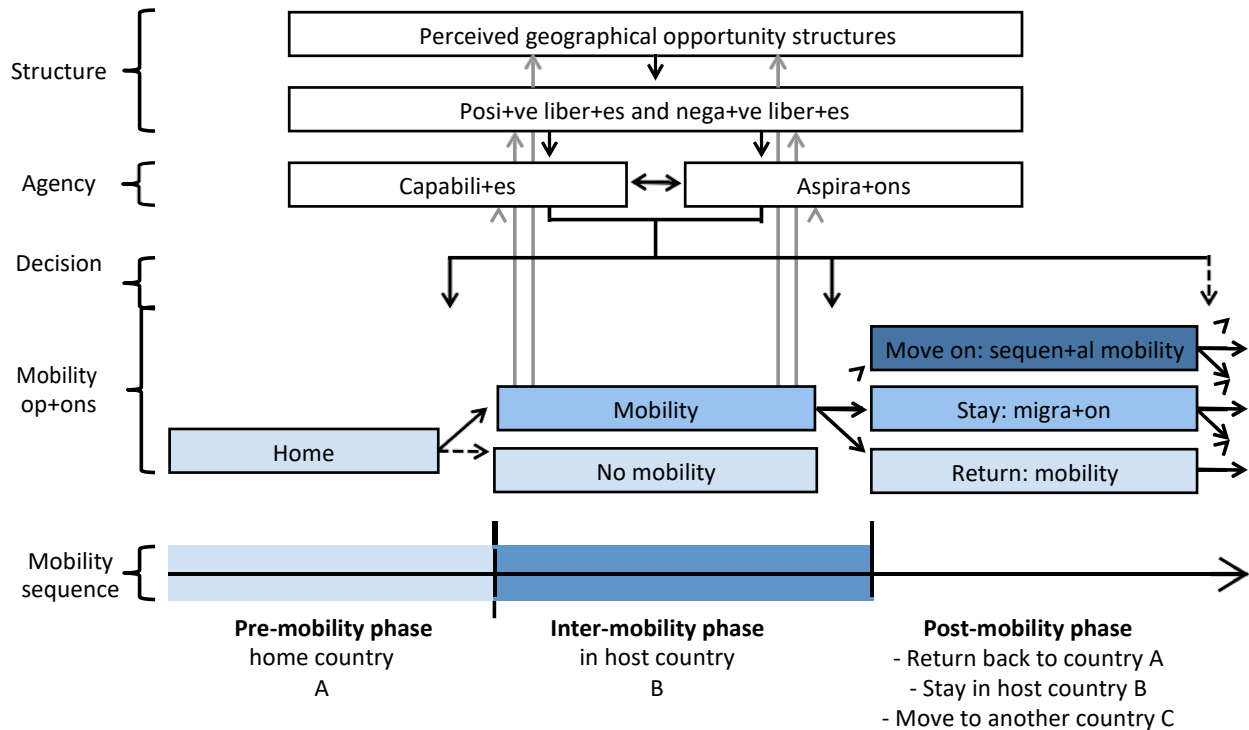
Structure

Perceived geographical opportunity structures

Posi+ve liber+es and nega+ve liber+es

Agency

Capabili+es

Aspira+ons

Decision

Mobility op+ons

Move on: sequen+al mobility

Stay: migra+on

Return: mobility

Mobility

No mobility

Home

Mobility sequence

**Pre-mobility phase**
home country
A

**Inter-mobility phase**
in host country
B

**Post-mobility phase**
- Return back to country A
- Stay in host country B
- Move to another country C